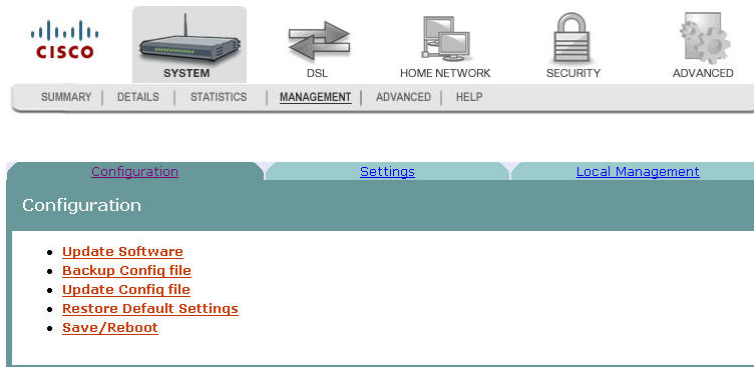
CISCO

SYSTEM
DSL
HOME NETWORK
SECURITY
ADVANCED

SUMMARY | DETAILS | STATISTICS | MANAGEMENT | ADVANCED | HELP

Configuration
Settings
Local Management

Configuration

- Update Software
- Backup Config file
- Update Config file
- Restore Default Settings
- Save/Reboot